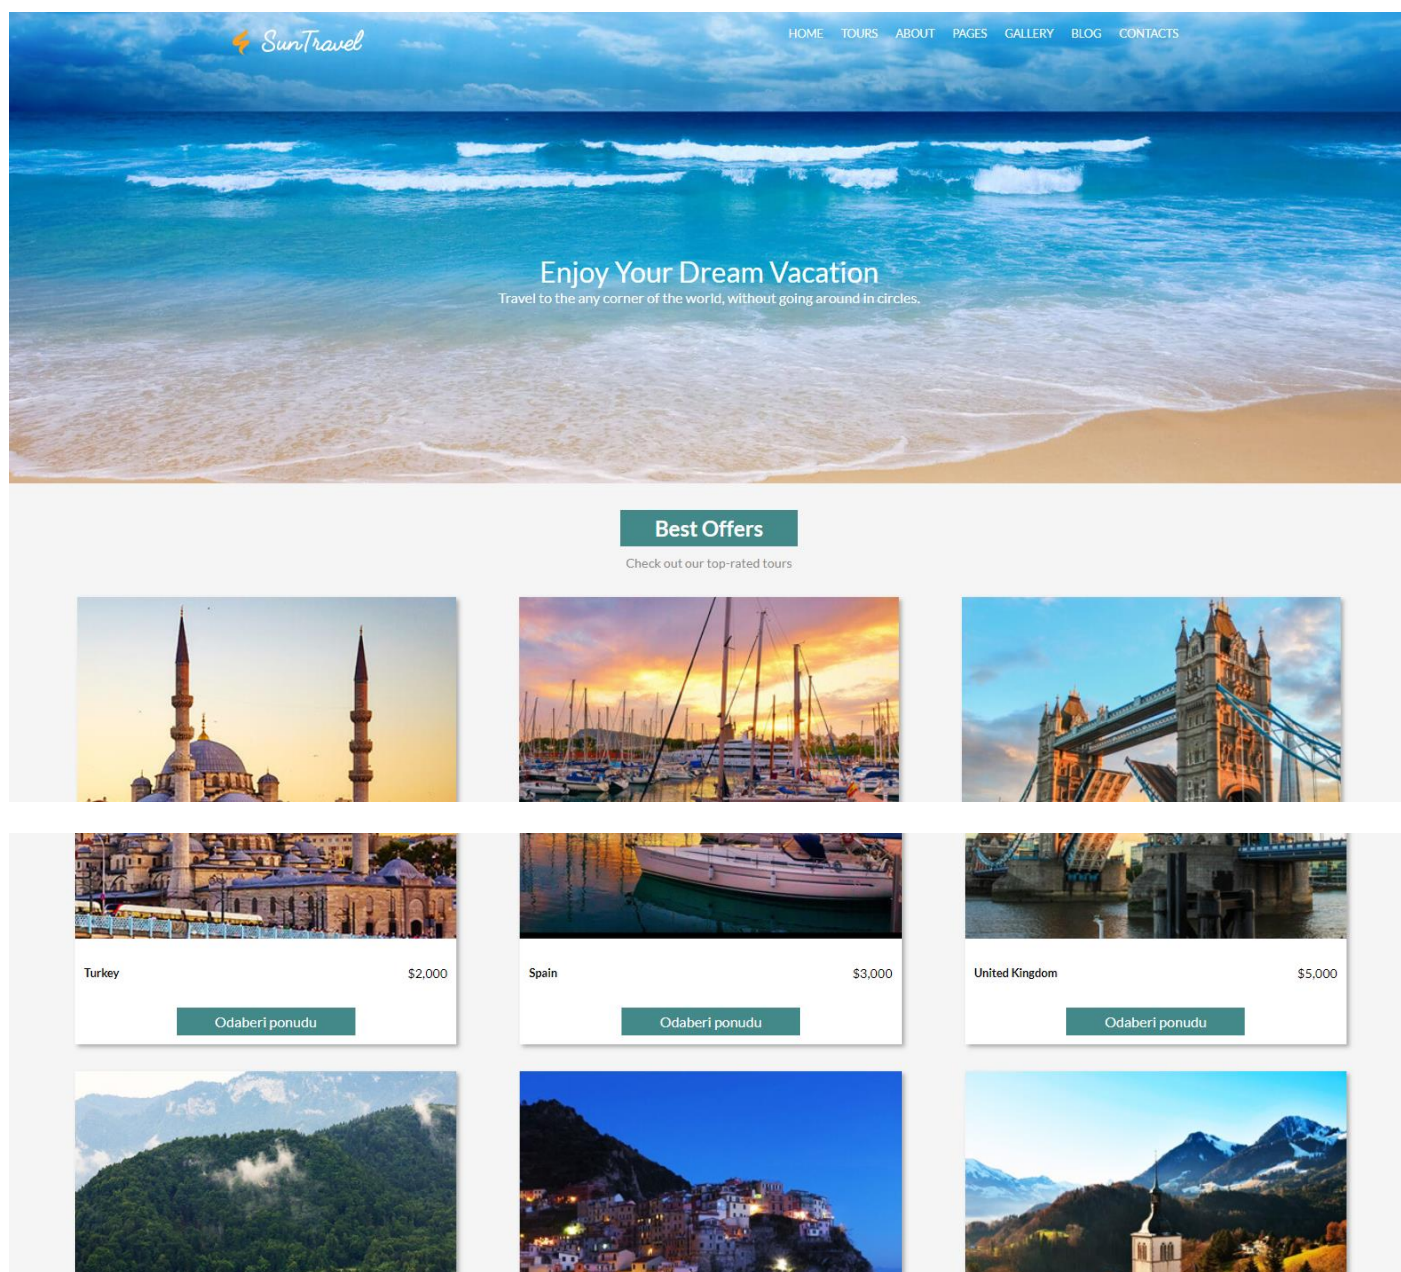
SunTravel

HOME TOURS ABOUT PAGES GALLERY BLOG CONTACTS

Enjoy Your Dream Vacation

Travel to the any corner of the world, without going around in circles.

Best Offers

Check out our top-rated tours

Turkey $2,000

Odaberi ponudu

Spain $3,000

Odaberi ponudu

United Kingdom $5,000

Odaberi ponudu